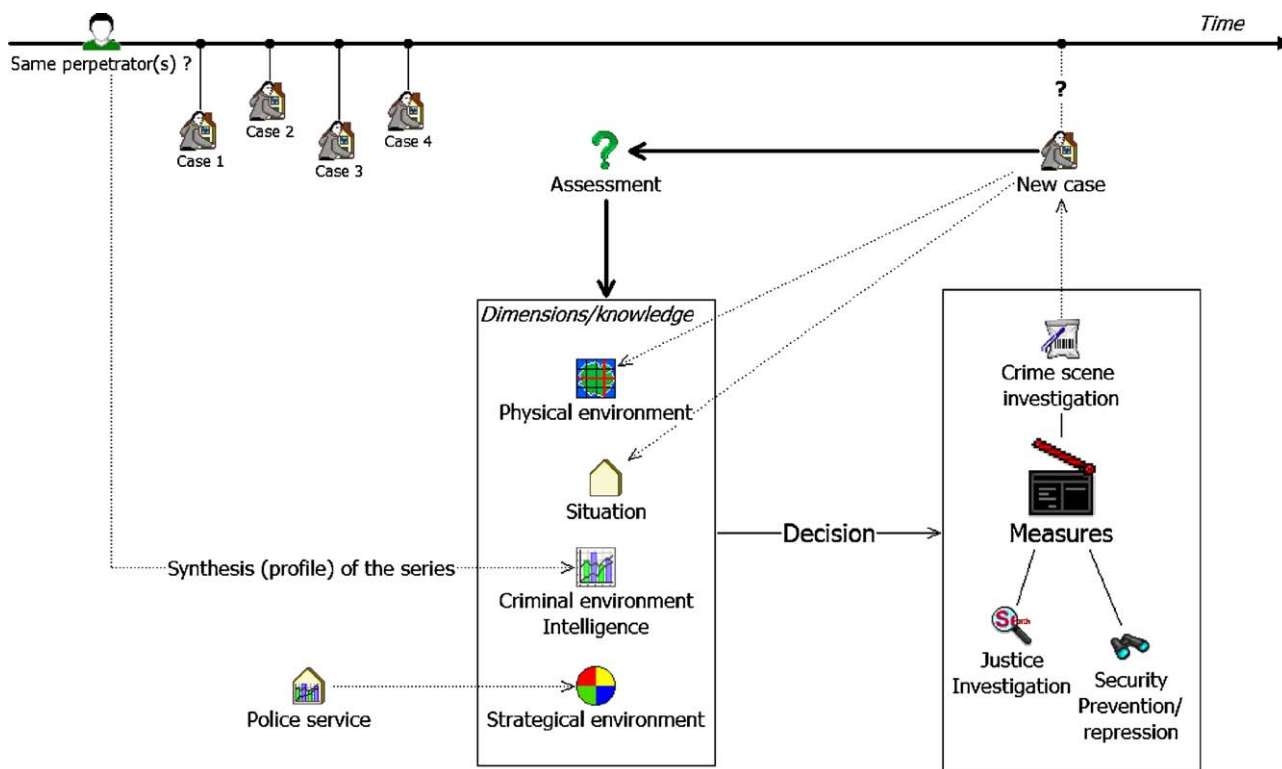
Time

Same perpetrator(s) ?

Case 1

Case 2

Case 3

Case 4

?

Assessment

New case

Dimensions/knowledge

Physical environment

Situation

Synthesis (profile) of the series

Criminal environment Intelligence

Police service

Strategical environment

Decision

Crime scene investigation

Measures

Justice Investigation

Security Prevention/ repression